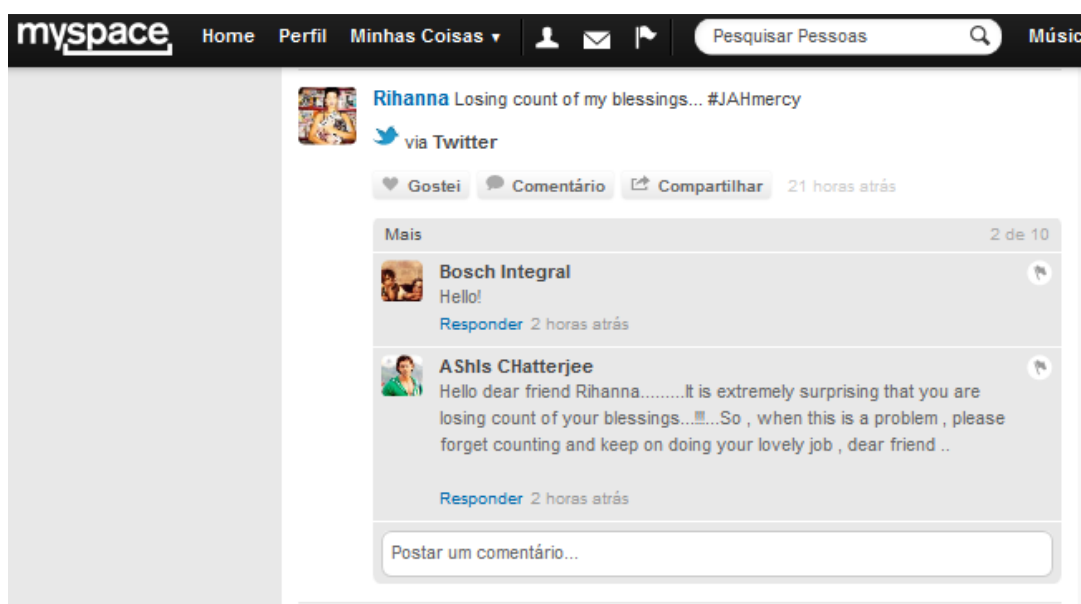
myspace Home Perfil Minhas Coisas ▾ Pesquisar Pessoas Músic

Rihanna Losing count of my blessings... #JAHmercy

via Twitter

Gostei Comentário Compartilhar 21 horas atrás

Mais 2 de 10

Bosch Integral
Hello!
Responder 2 horas atrás

AShIs CHatterjee
Hello dear friend Rihanna.........It is extremely surprising that you are losing count of your blessings...!!!...So , when this is a problem , please forget counting and keep on doing your lovely job , dear friend ..

Responder 2 horas atrás

Postar um comentário...